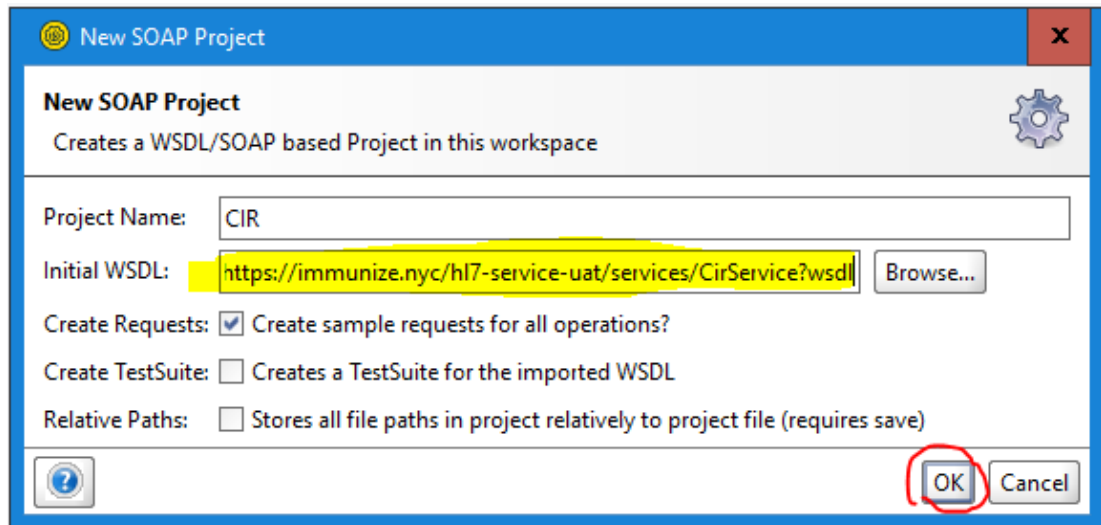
New SOAP Project

x

New SOAP Project

Creates a WSDL/SOAP based Project in this workspace

Project Name: CIR

Initial WSDL: https://immunize.nyc/hl7-service-uat/services/CirService?wsdl Browse...

Create Requests: Create sample requests for all operations?

Create TestSuite: Creates a TestSuite for the imported WSDL

Relative Paths: Stores all file paths in project relatively to project file (requires save)

?

OK Cancel